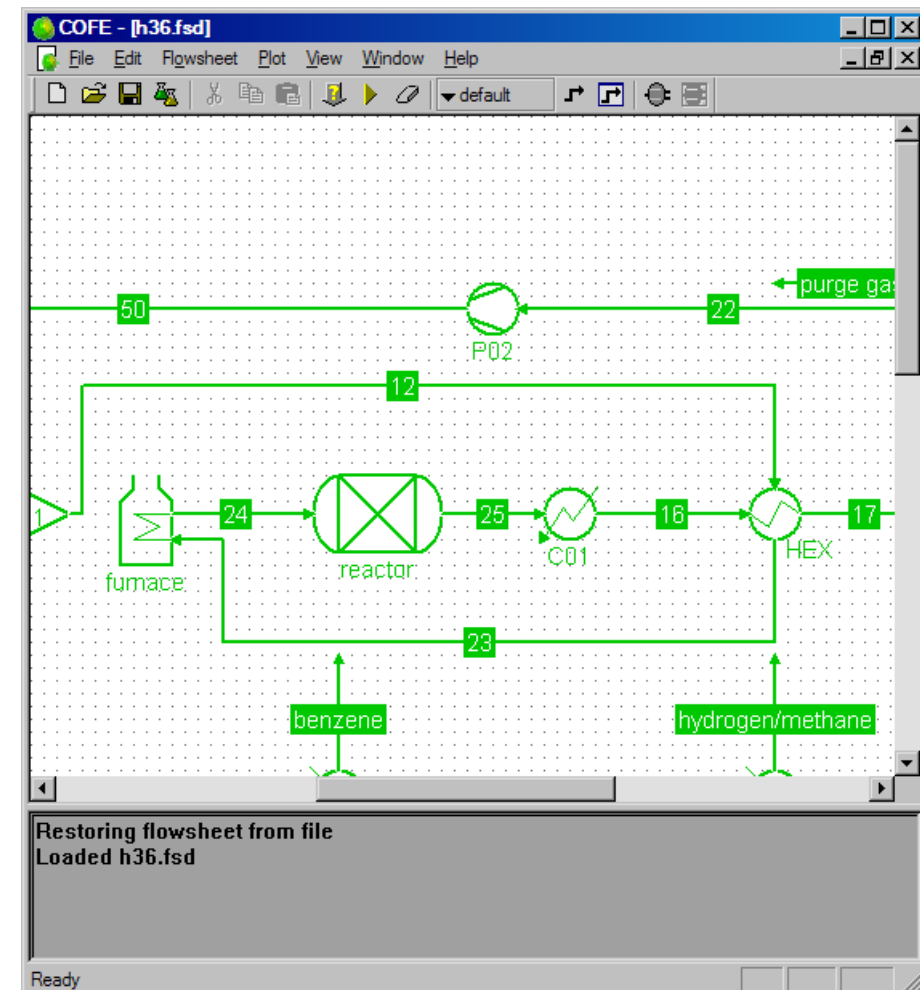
COFE - [h36.fsd]

File Edit Flowsheet Plot View Window Help

default

purge ga

50

22

P02

12

1

24

25

16

17

furnace

reactor

C01

HEX

23

benzene

hydrogen/methane

Restoring flowsheet from file
Loaded h36.fsd

Ready